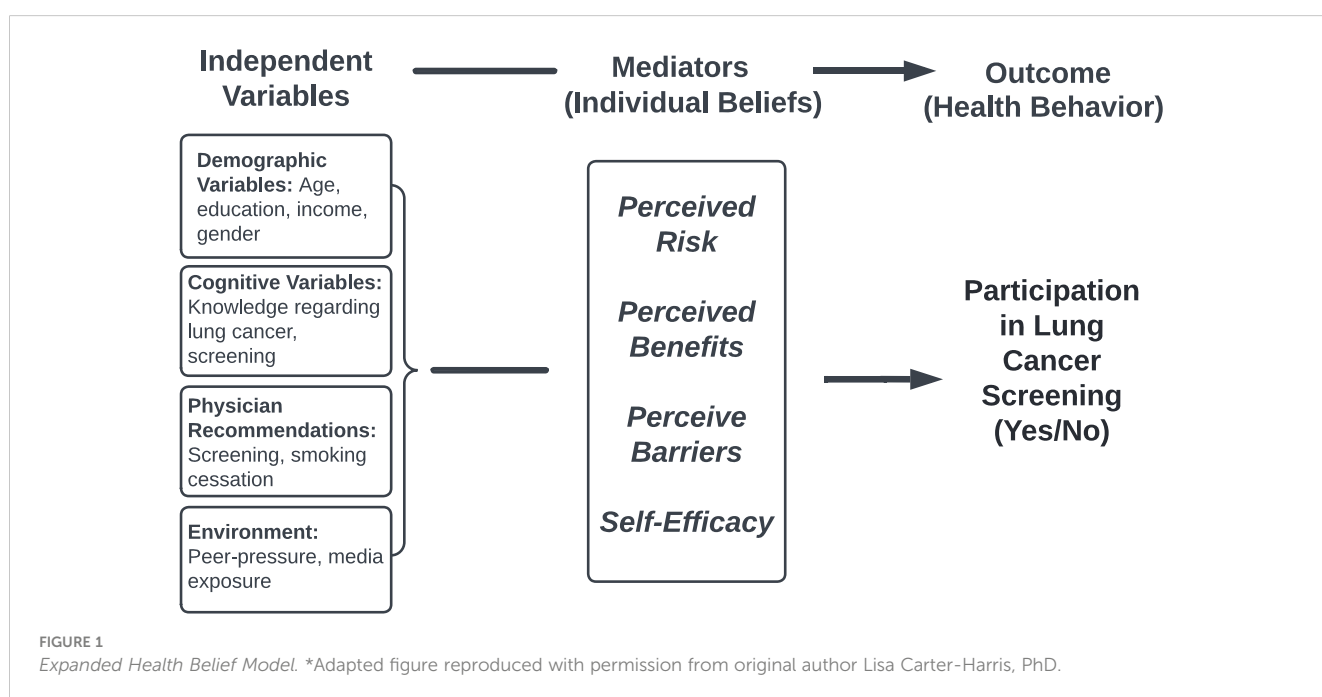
Independent Variables

Mediators (Individual Beliefs)

Outcome (Health Behavior)

Demographic Variables: Age, education, income, gender

Cognitive Variables: Knowledge regarding lung cancer, screening

Physician Recommendations: Screening, smoking cessation

Environment: Peer-pressure, media exposure

Perceived Risk

Perceived Benefits

Perceive Barriers

Self-Efficacy

Participation in Lung Cancer Screening (Yes/No)

FIGURE 1
Expanded Health Belief Model. *Adapted figure reproduced with permission from original author Lisa Carter-Harris, PhD.